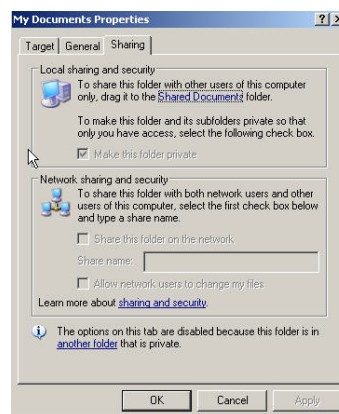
My Documents Properties

?  X

Target | General | Sharing

Local sharing and security

To share this folder with other users of this computer only, drag it to the Shared Documents folder.

To make this folder and its subfolders private so that only you have access, select the following check box.

☑ Make this folder private

Network sharing and security

To share this folder with both network users and other users of this computer, select the first check box below and type a share name.

☐ Share this folder on the network

Share name:

☐ Allow network users to change my files

Learn more about sharing and security.

The options on this tab are disabled because this folder is in another folder that is private.

OK | Cancel | Apply